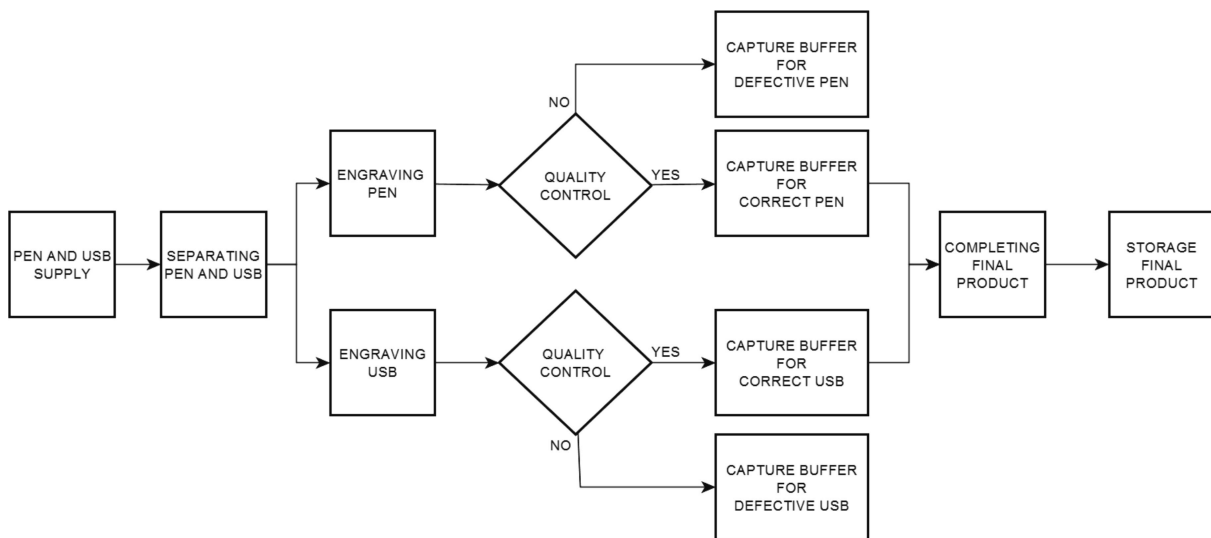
PEN AND USB SUPPLY

SEPARATING PEN AND USB

ENGRAVING PEN

QUALITY CONTROL

NO

CAPTURE BUFFER FOR DEFECTIVE PEN

YES

CAPTURE BUFFER FOR CORRECT PEN

ENGRAVING USB

QUALITY CONTROL

YES

CAPTURE BUFFER FOR CORRECT USB

NO

CAPTURE BUFFER FOR DEFECTIVE USB

COMPLETING FINAL PRODUCT

STORAGE FINAL PRODUCT